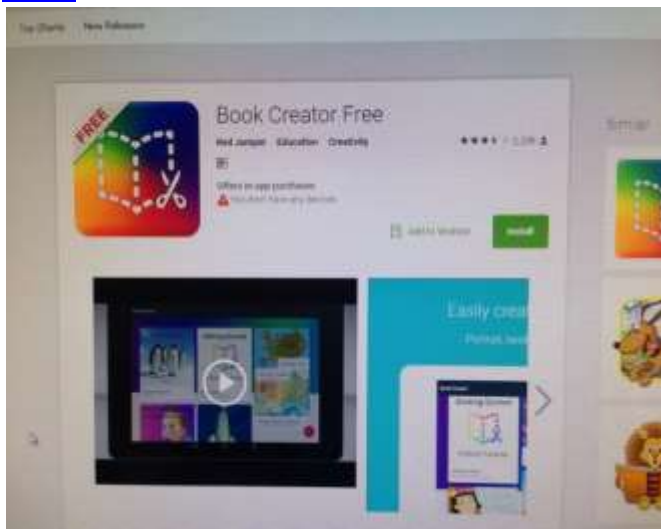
Top Charts New Releases

FREE

Book Creator Free

Red Jumper Education Creativity

E

Offers in-app purchases

You don't have any devices

Add to Wishlist

Install

Similar

Easily crea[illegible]

Portrait, lan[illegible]